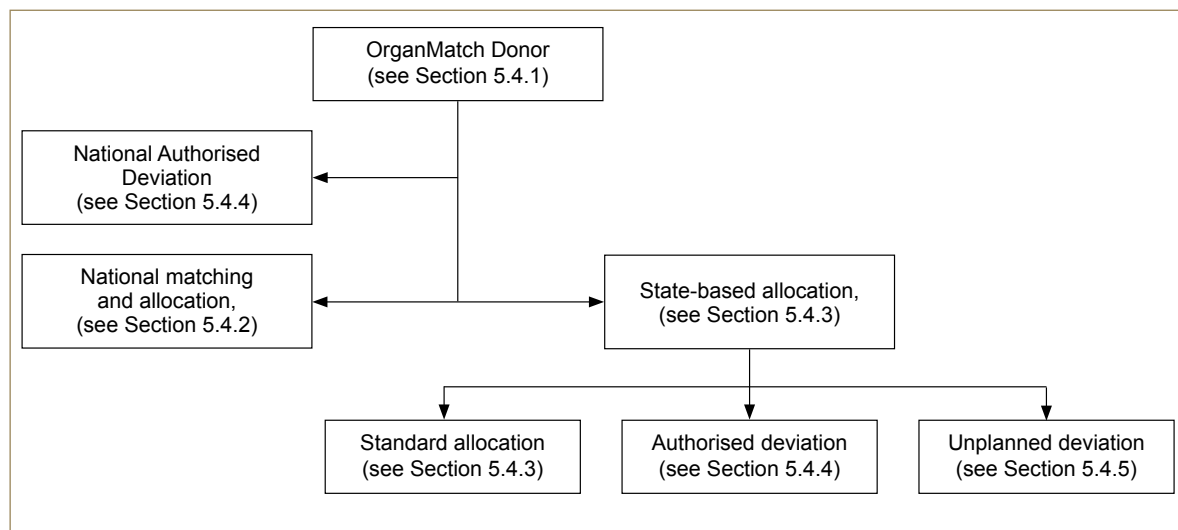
OrganMatch Donor
(see Section 5.4.1)

National Authorised Deviation
(see Section 5.4.4)

National matching and allocation,
(see Section 5.4.2)

State-based allocation,
(see Section 5.4.3)

Standard allocation
(see Section 5.4.3)

Authorised deviation
(see Section 5.4.4)

Unplanned deviation
(see Section 5.4.5)